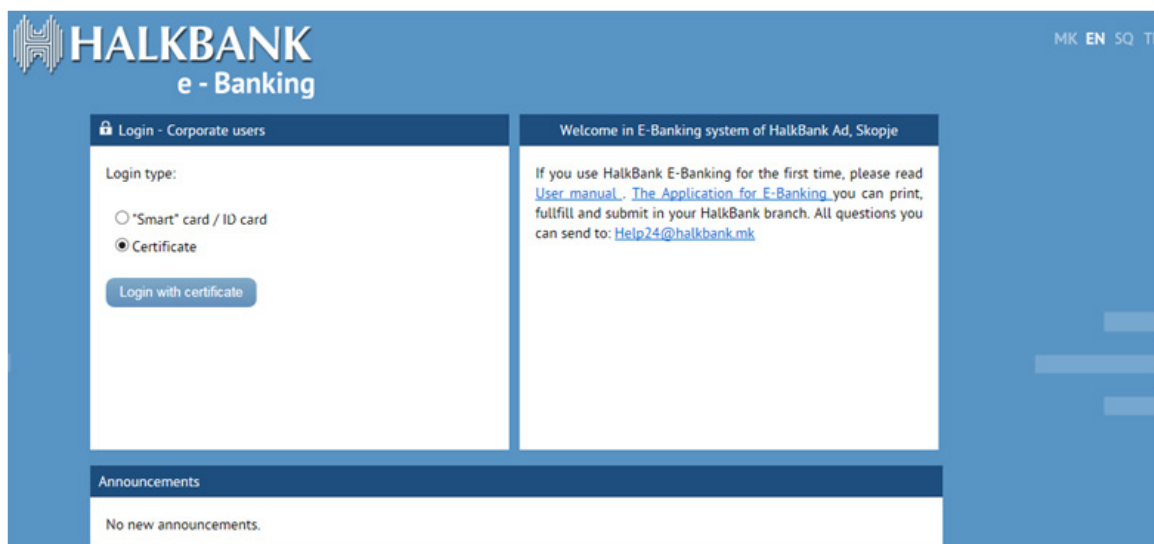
HALKBANK
e - Banking

MK EN SQ T

Login - Corporate users

Login type:

"Smart" card / ID card
Certificate

Login with certificate

Welcome in E-Banking system of HalkBank Ad, Skopje

If you use HalkBank E-Banking for the first time, please read User manual . The Application for E-Banking you can print, fullfill and submit in your HalkBank branch. All questions you can send to: Help24@halkbank.mk

Announcements

No new announcements.